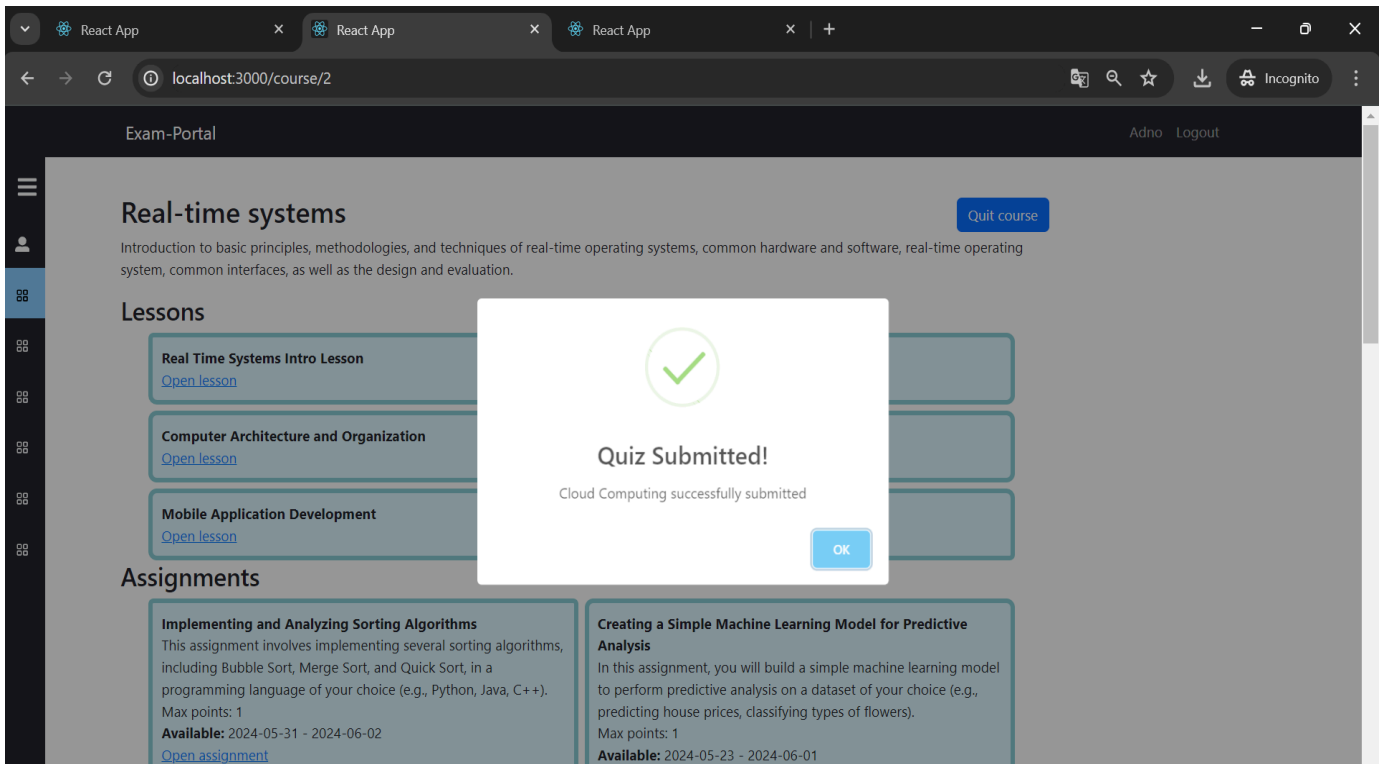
React App
React App
React App
localhost:3000/course/2
Incognito

Exam-Portal
Adno Logout

Real-time systems
Quit course
Introduction to basic principles, methodologies, and techniques of real-time operating systems, common hardware and software, real-time operating system, common interfaces, as well as the design and evaluation.

Lessons

Real Time Systems Intro Lesson
Open lesson

Computer Architecture and Organization
Open lesson

Mobile Application Development
Open lesson

Assignments

Implementing and Analyzing Sorting Algorithms
This assignment involves implementing several sorting algorithms, including Bubble Sort, Merge Sort, and Quick Sort, in a programming language of your choice (e.g., Python, Java, C++).
Max points: 1
Available: 2024-05-31 - 2024-06-02
Open assignment

Creating a Simple Machine Learning Model for Predictive Analysis
In this assignment, you will build a simple machine learning model to perform predictive analysis on a dataset of your choice (e.g., predicting house prices, classifying types of flowers).
Max points: 1
Available: 2024-05-23 - 2024-06-01

Quiz Submitted!
Cloud Computing successfully submitted
OK